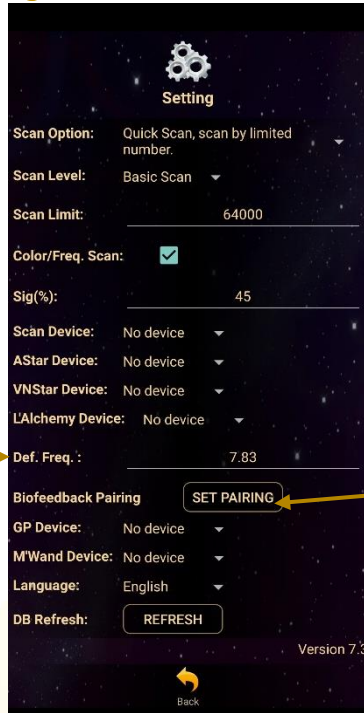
Setting

Scan Option: Quick Scan, scan by limited number.

Scan Level: Basic Scan

Scan Limit: 64000

Color/Freq. Scan:

Sig(%): 45

Scan Device: No device

AStar Device: No device

VNStar Device: No device

L'Alchemy Device: No device

Def. Freq. : 7.83

Biofeedback Pairing SET PAIRING

GP Device: No device

M'Wand Device: No device

Language: English

DB Refresh: REFRESH

Version 7.3

Back